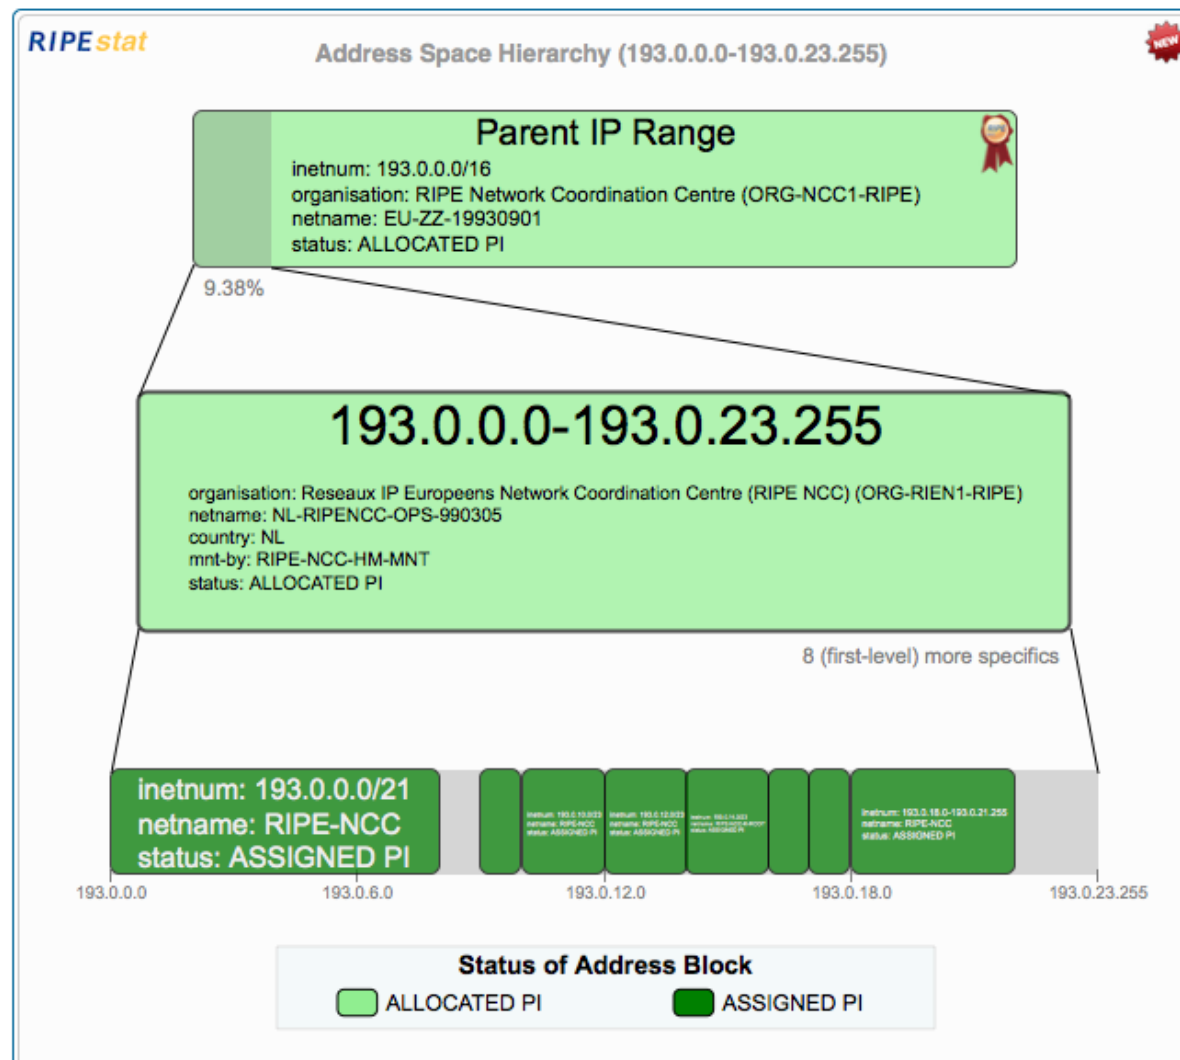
RIPEstat

Address Space Hierarchy (193.0.0.0-193.0.23.255)

NEW

Parent IP Range

inetnum: 193.0.0.0/16
organisation: RIPE Network Coordination Centre (ORG-NCC1-RIPE)
netname: EU-ZZ-19930901
status: ALLOCATED PI

9.38%

193.0.0.0-193.0.23.255

organisation: Reseaux IP Europeens Network Coordination Centre (RIPE NCC) (ORG-RIEN1-RIPE)
netname: NL-RIPENCC-OPS-990305
country: NL
mnt-by: RIPE-NCC-HM-MNT
status: ALLOCATED PI

8 (first-level) more specifics

inetnum: 193.0.0.0/21
netname: RIPE-NCC
status: ASSIGNED PI

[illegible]

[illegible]

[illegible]

inetnum: 193.0.18.0-193.0.21.255
netname: RIPE-NCC
status: ASSIGNED PI

193.0.0.0
193.0.6.0
193.0.12.0
193.0.18.0
193.0.23.255

Status of Address Block

ALLOCATED PI
ASSIGNED PI